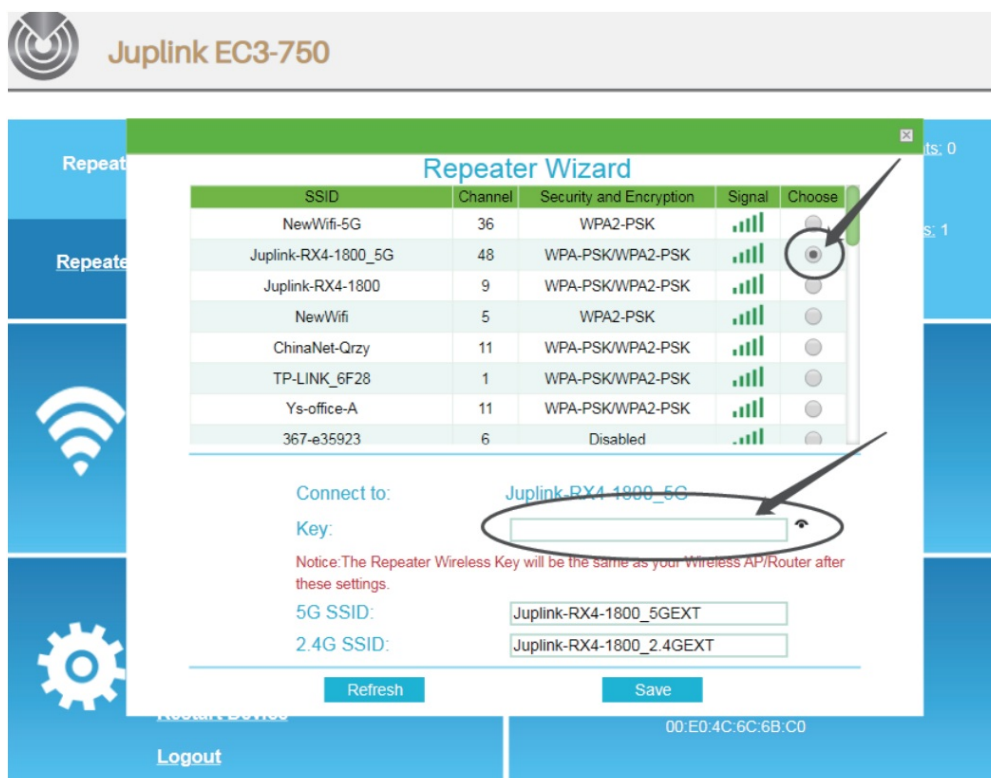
Juplink EC3-750

Repeat

Repeate

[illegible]ts: 0

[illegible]s: 1

Repeater Wizard

| SSID | Channel | Security and Encryption | Signal | Choose |
|---|---|---|---|---|
| NewWifi-5G | 36 | WPA2-PSK | | |
| Juplink-RX4-1800_5G | 48 | WPA-PSK/WPA2-PSK | | |
| Juplink-RX4-1800 | 9 | WPA-PSK/WPA2-PSK | | |
| NewWifi | 5 | WPA2-PSK | | |
| ChinaNet-Qrzy | 11 | WPA-PSK/WPA2-PSK | | |
| TP-LINK_6F28 | 1 | WPA-PSK/WPA2-PSK | | |
| Ys-office-A | 11 | WPA-PSK/WPA2-PSK | | |
| 367-e35923 | 6 | Disabled | | |

Connect to: Juplink-RX4-1800_5G

Key:

Notice:The Repeater Wireless Key will be the same as your Wireless AP/Router after these settings.

5G SSID: Juplink-RX4-1800_5GEXT

2.4G SSID: Juplink-RX4-1800_2.4GEXT

Refresh

Save

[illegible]

00:E0:4C:6C:6B:C0

Logout